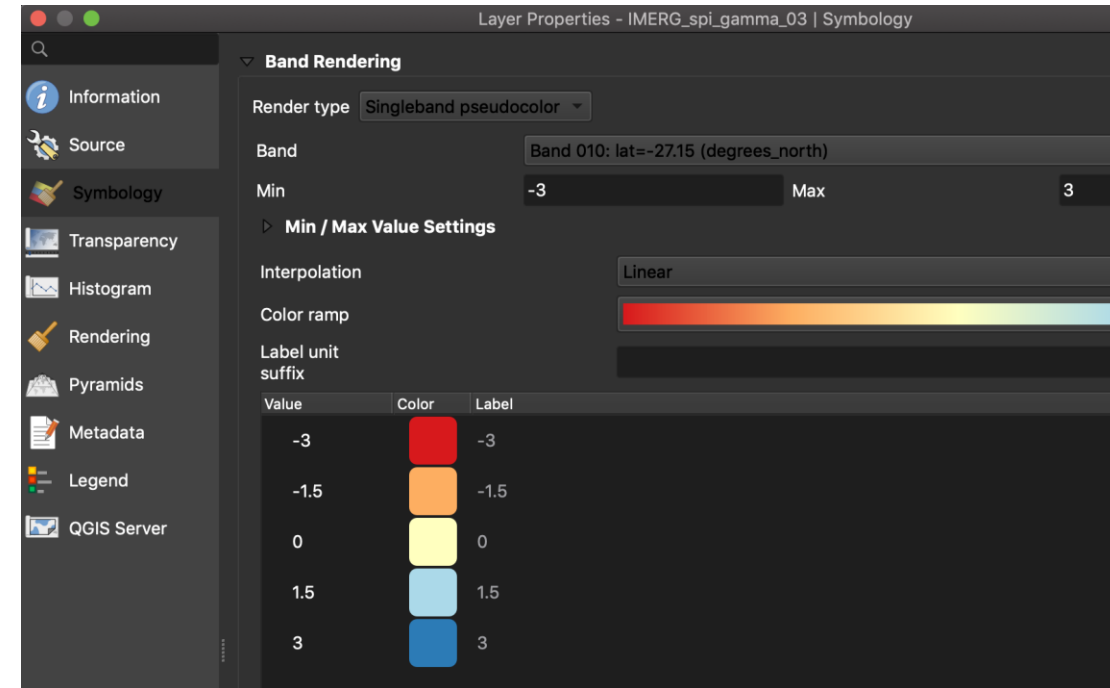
Layer Properties - IMERG_spi_gamma_03 | Symbology

Information
Source
Symbology
Transparency
Histogram
Rendering
Pyramids
Metadata
Legend
QGIS Server

Band Rendering

Render type Singleband pseudocolor

Band Band 010: lat=-27.15 (degrees_north)

Min -3 Max 3

Min / Max Value Settings

Interpolation Linear

Color ramp

Label unit suffix

| Value | Color | Label |
|---|---|---|
| -3 | | -3 |
| -1.5 | | -1.5 |
| 0 | | 0 |
| 1.5 | | 1.5 |
| 3 | | 3 |